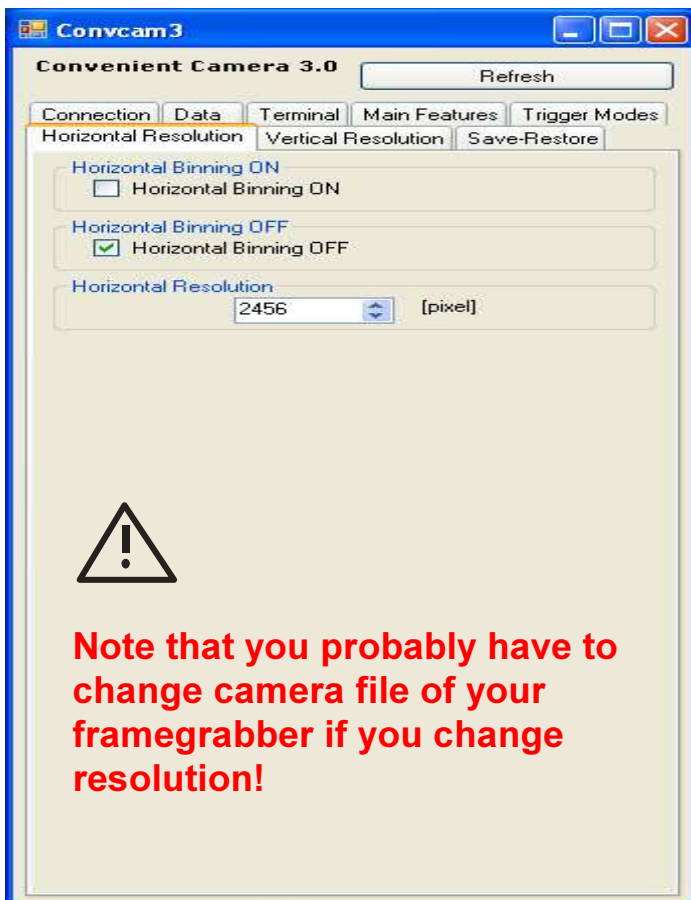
Convcam3

Convenient Camera 3.0

Refresh

Connection | Data | Terminal | Main Features | Trigger Modes

Horizontal Resolution | Vertical Resolution | Save-Restore

Horizontal Binning ON

Horizontal Binning ON

Horizontal Binning OFF

Horizontal Binning OFF

Horizontal Resolution

2456

[pixel]

Note that you probably have to change camera file of your framegrabber if you change resolution!